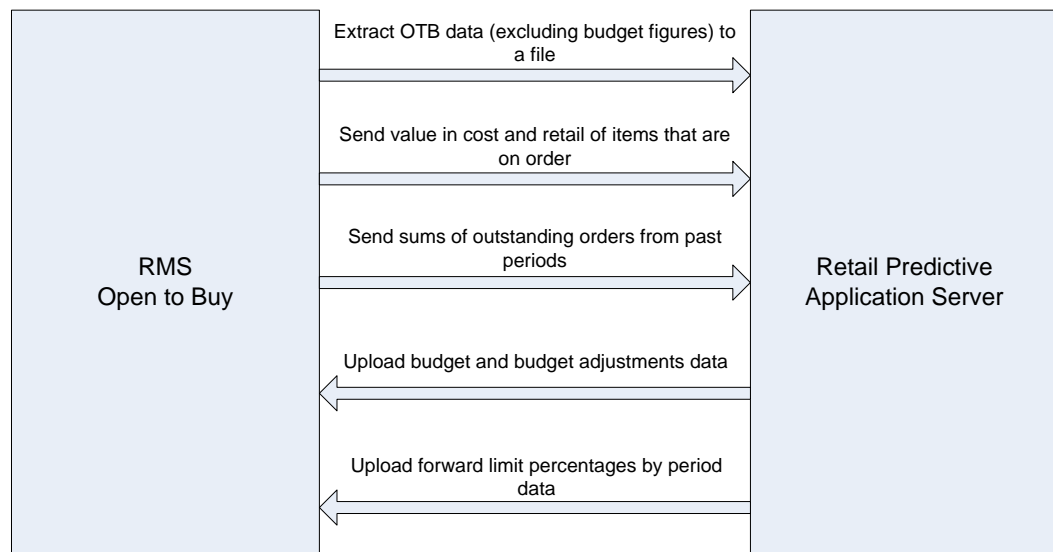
RMS
Open to Buy

Extract OTB data (excluding budget figures) to a file

Send value in cost and retail of items that are on order

Send sums of outstanding orders from past periods

Upload budget and budget adjustments data

Upload forward limit percentages by period data

Retail Predictive
Application Server